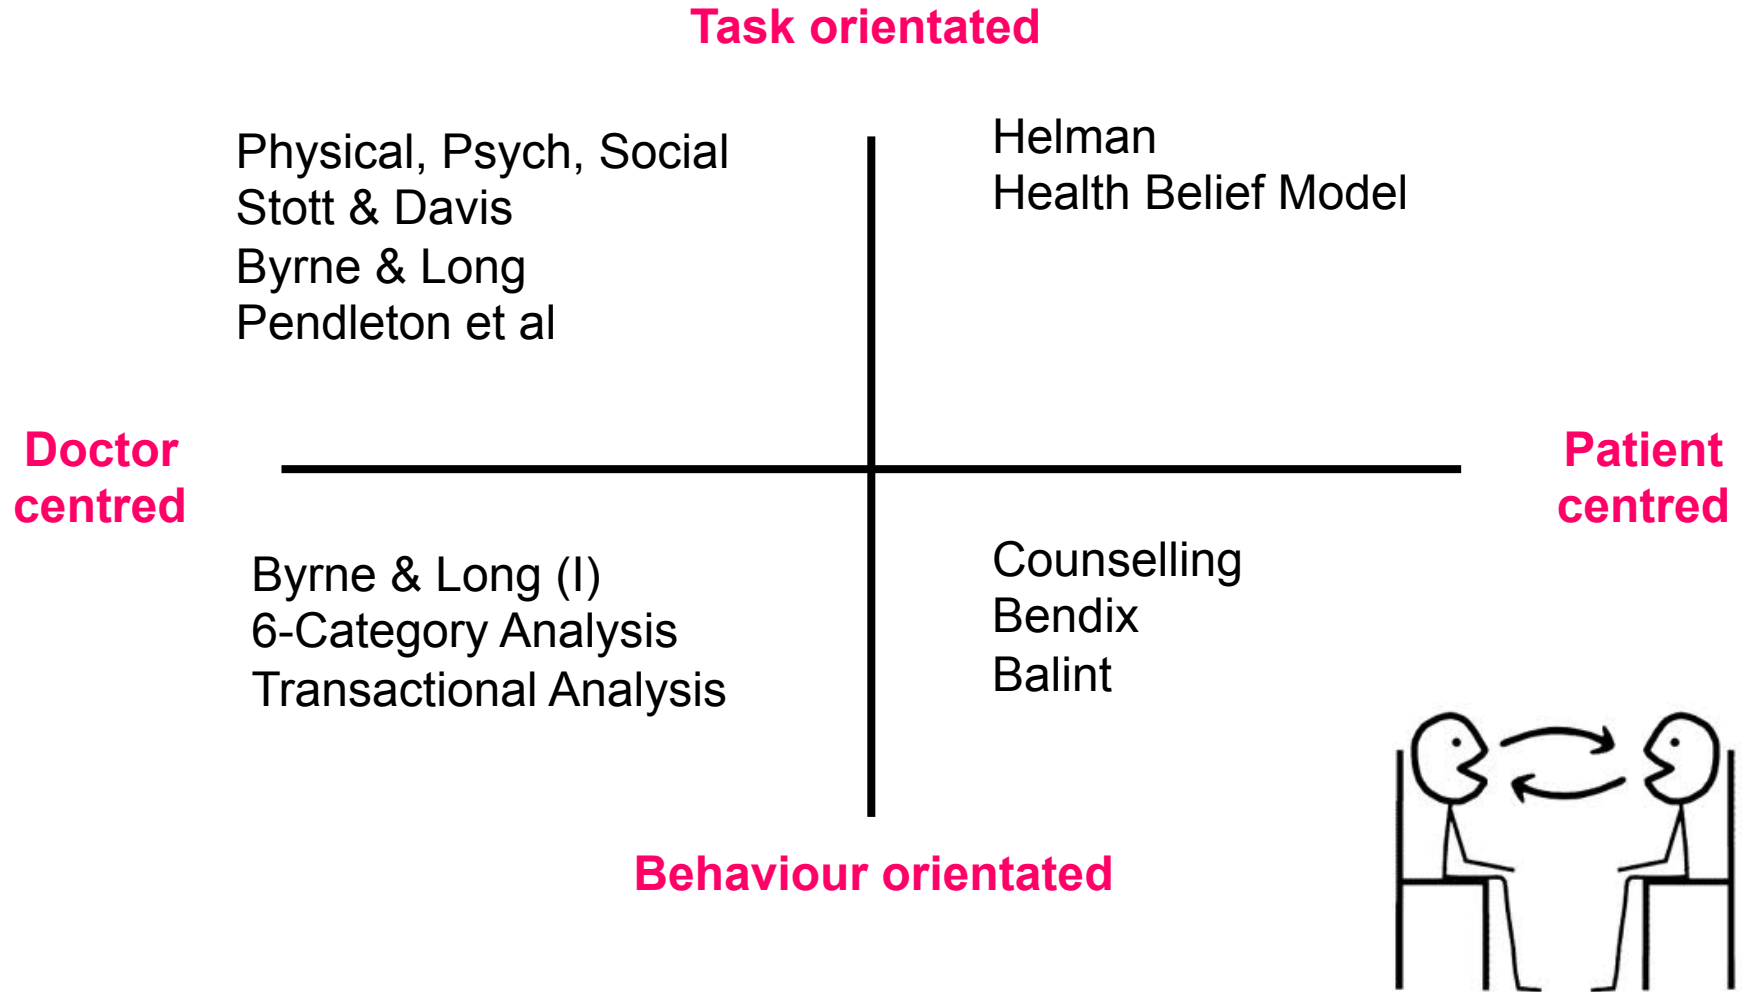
Task orientated

Physical, Psych, Social
Stott & Davis
Byrne & Long
Pendleton et al

Helman
Health Belief Model

Doctor centred

Patient centred

Byrne & Long (I)
6-Category Analysis
Transactional Analysis

Counselling
Bendix
Balint

Behaviour orientated